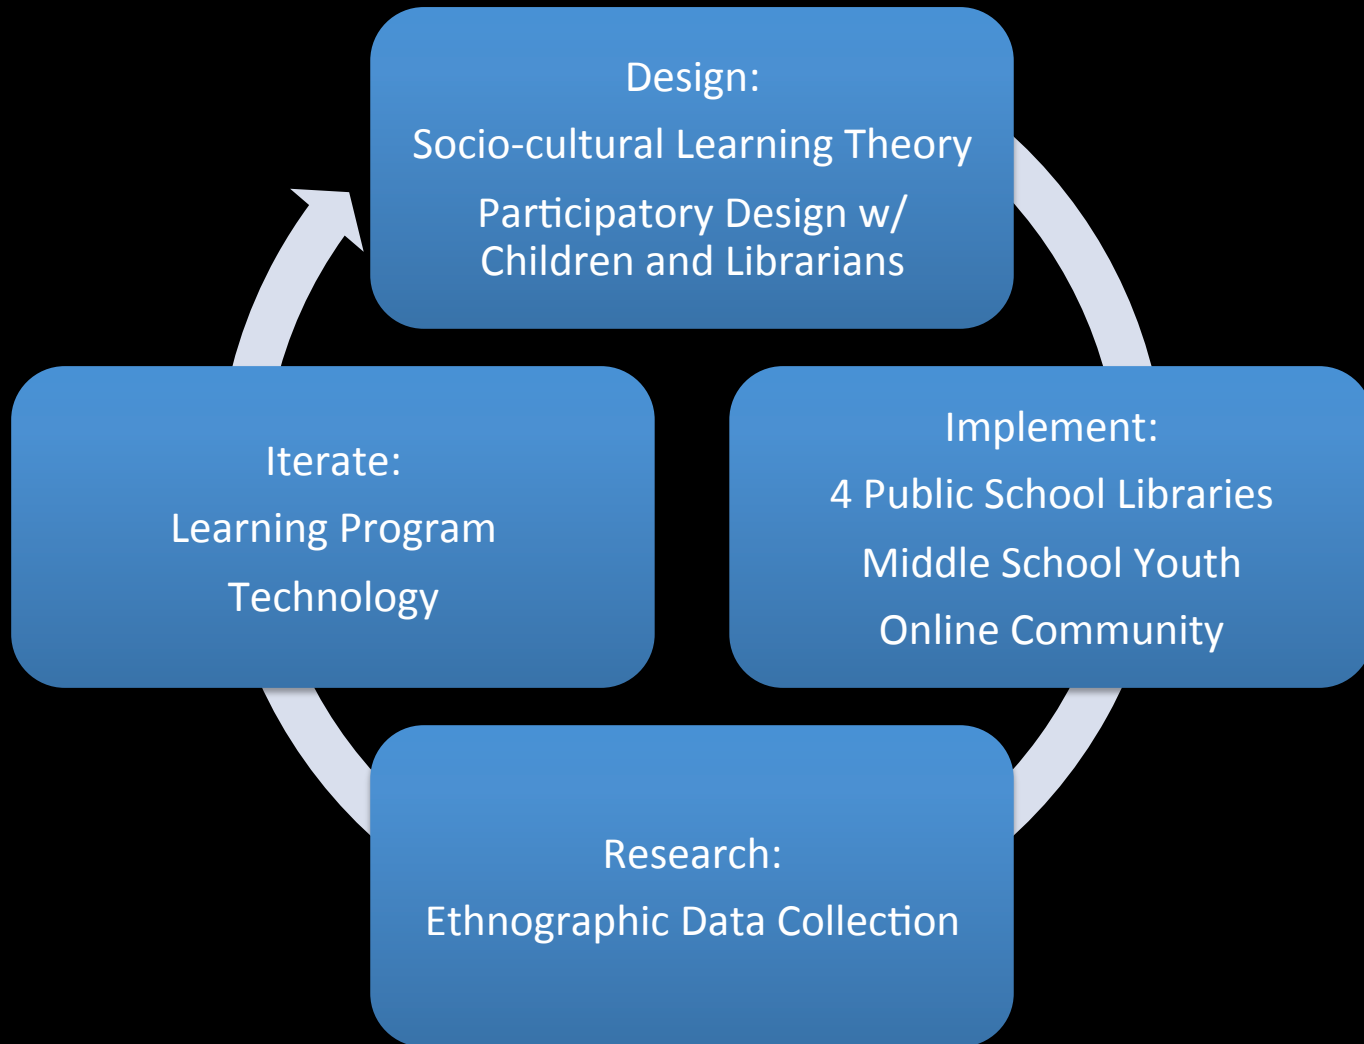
Design:

Socio-cultural Learning Theory

Participatory Design w/ Children and Librarians

Implement:

4 Public School Libraries

Middle School Youth

Online Community

Research:

Ethnographic Data Collection

Iterate:

Learning Program

Technology